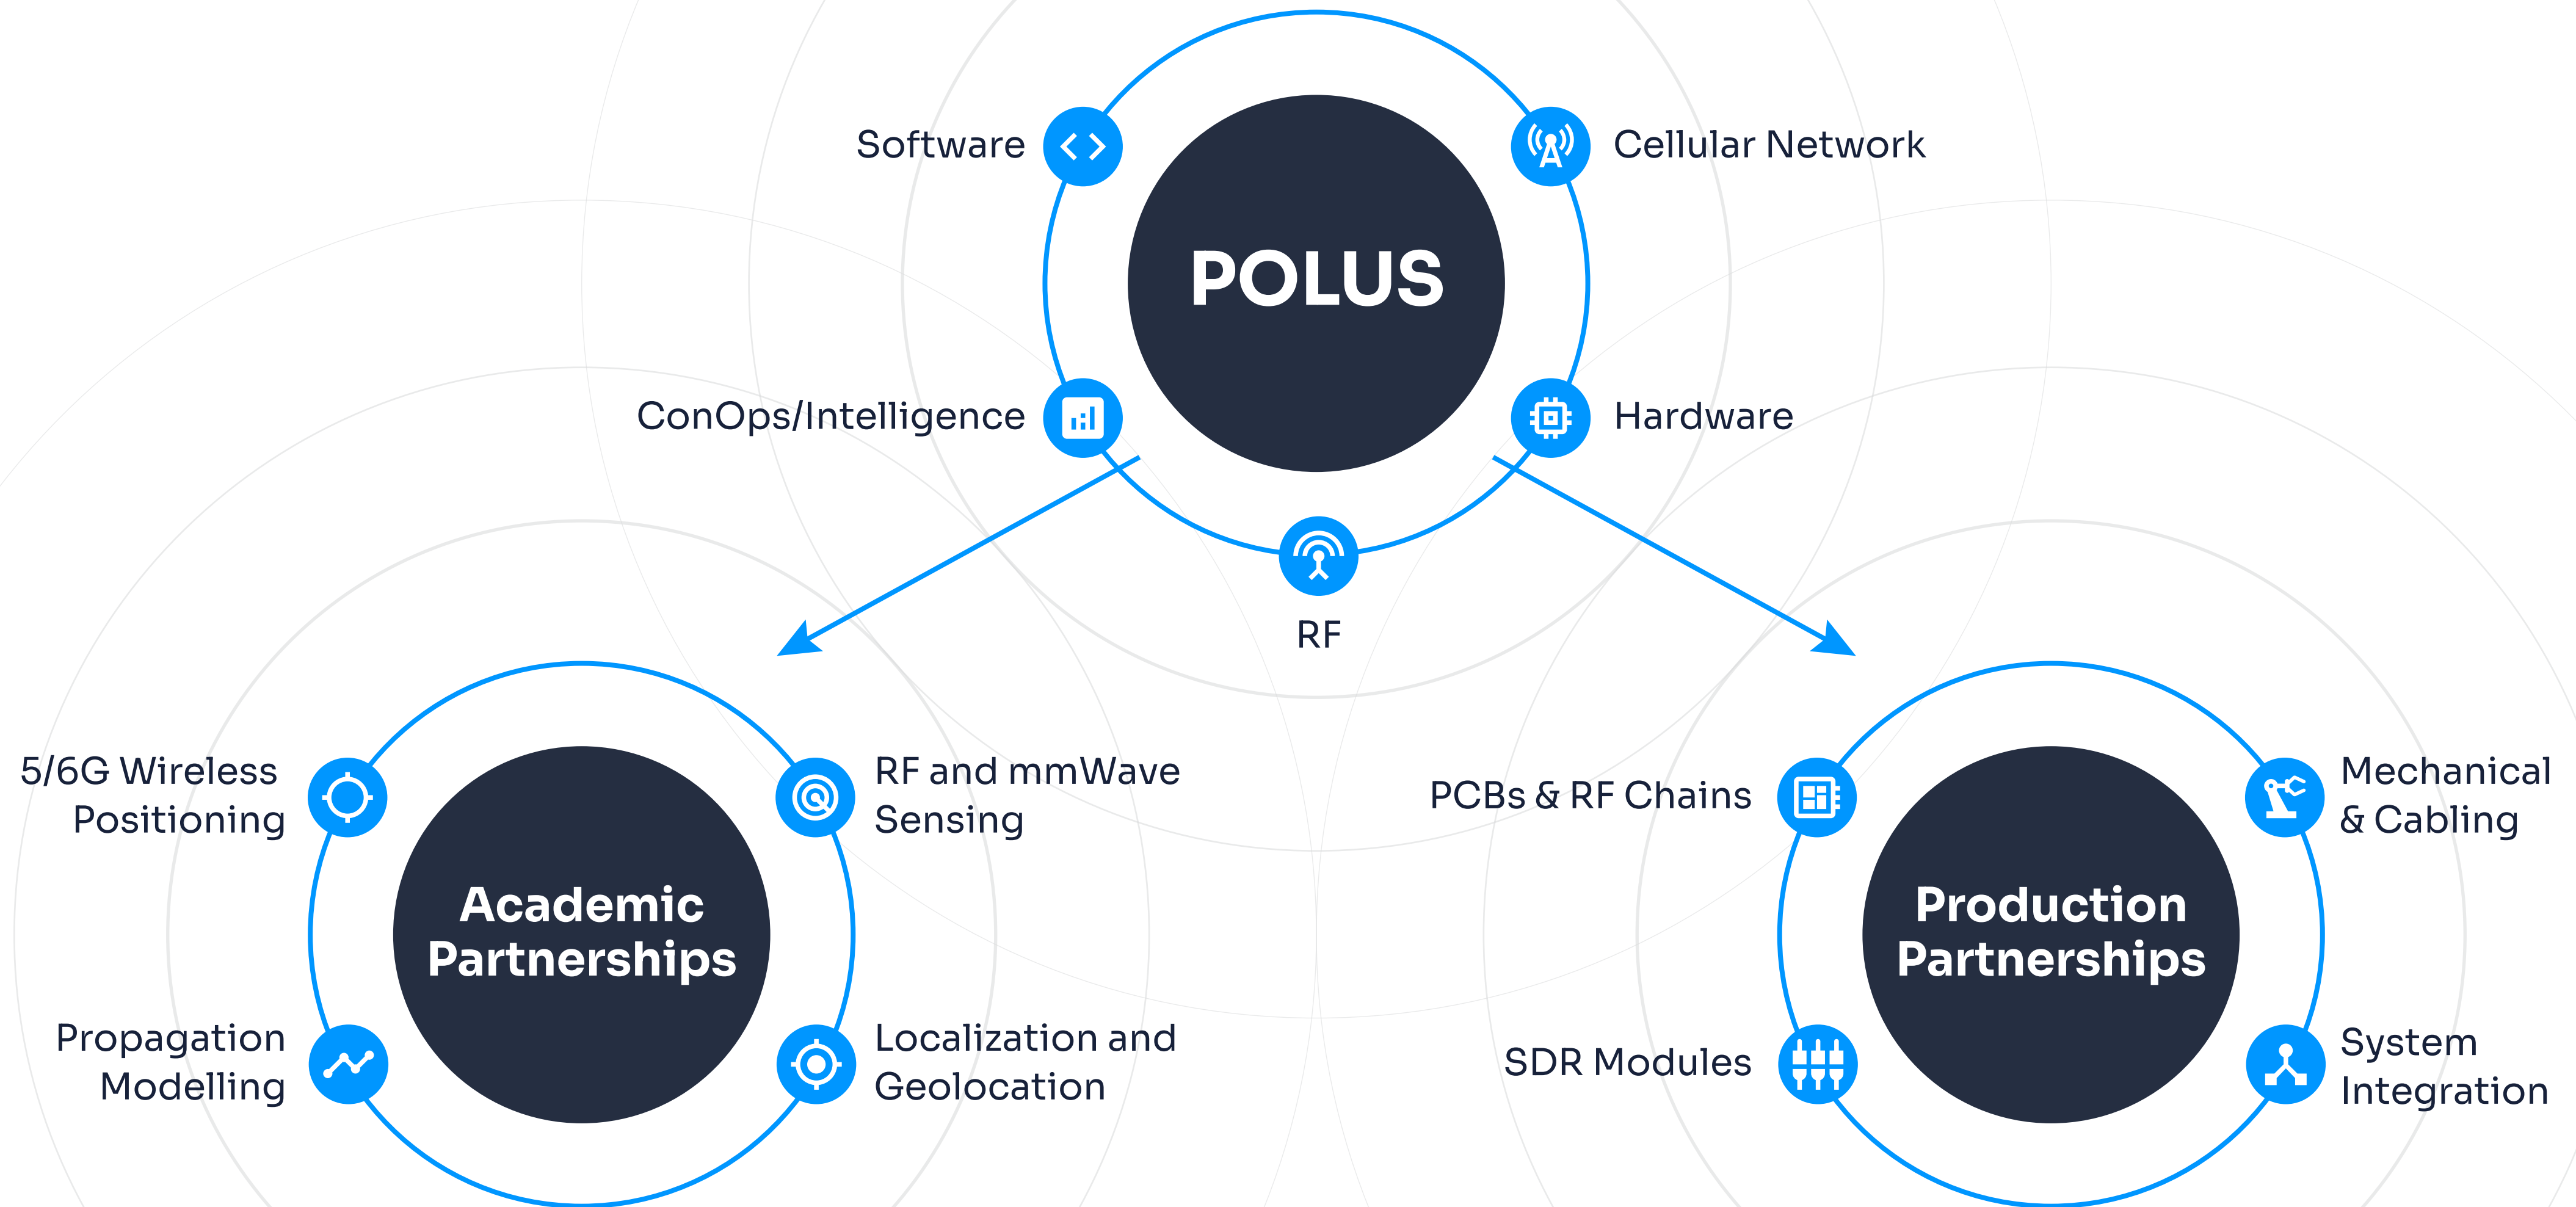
Software

Cellular Network

POLUS

ConOps/Intelligence

Hardware

RF

5/6G Wireless Positioning

RF and mmWave Sensing

Academic Partnerships

Propagation Modelling

Localization and Geolocation

PCBs & RF Chains

Mechanical & Cabling

Production Partnerships

SDR Modules

System Integration